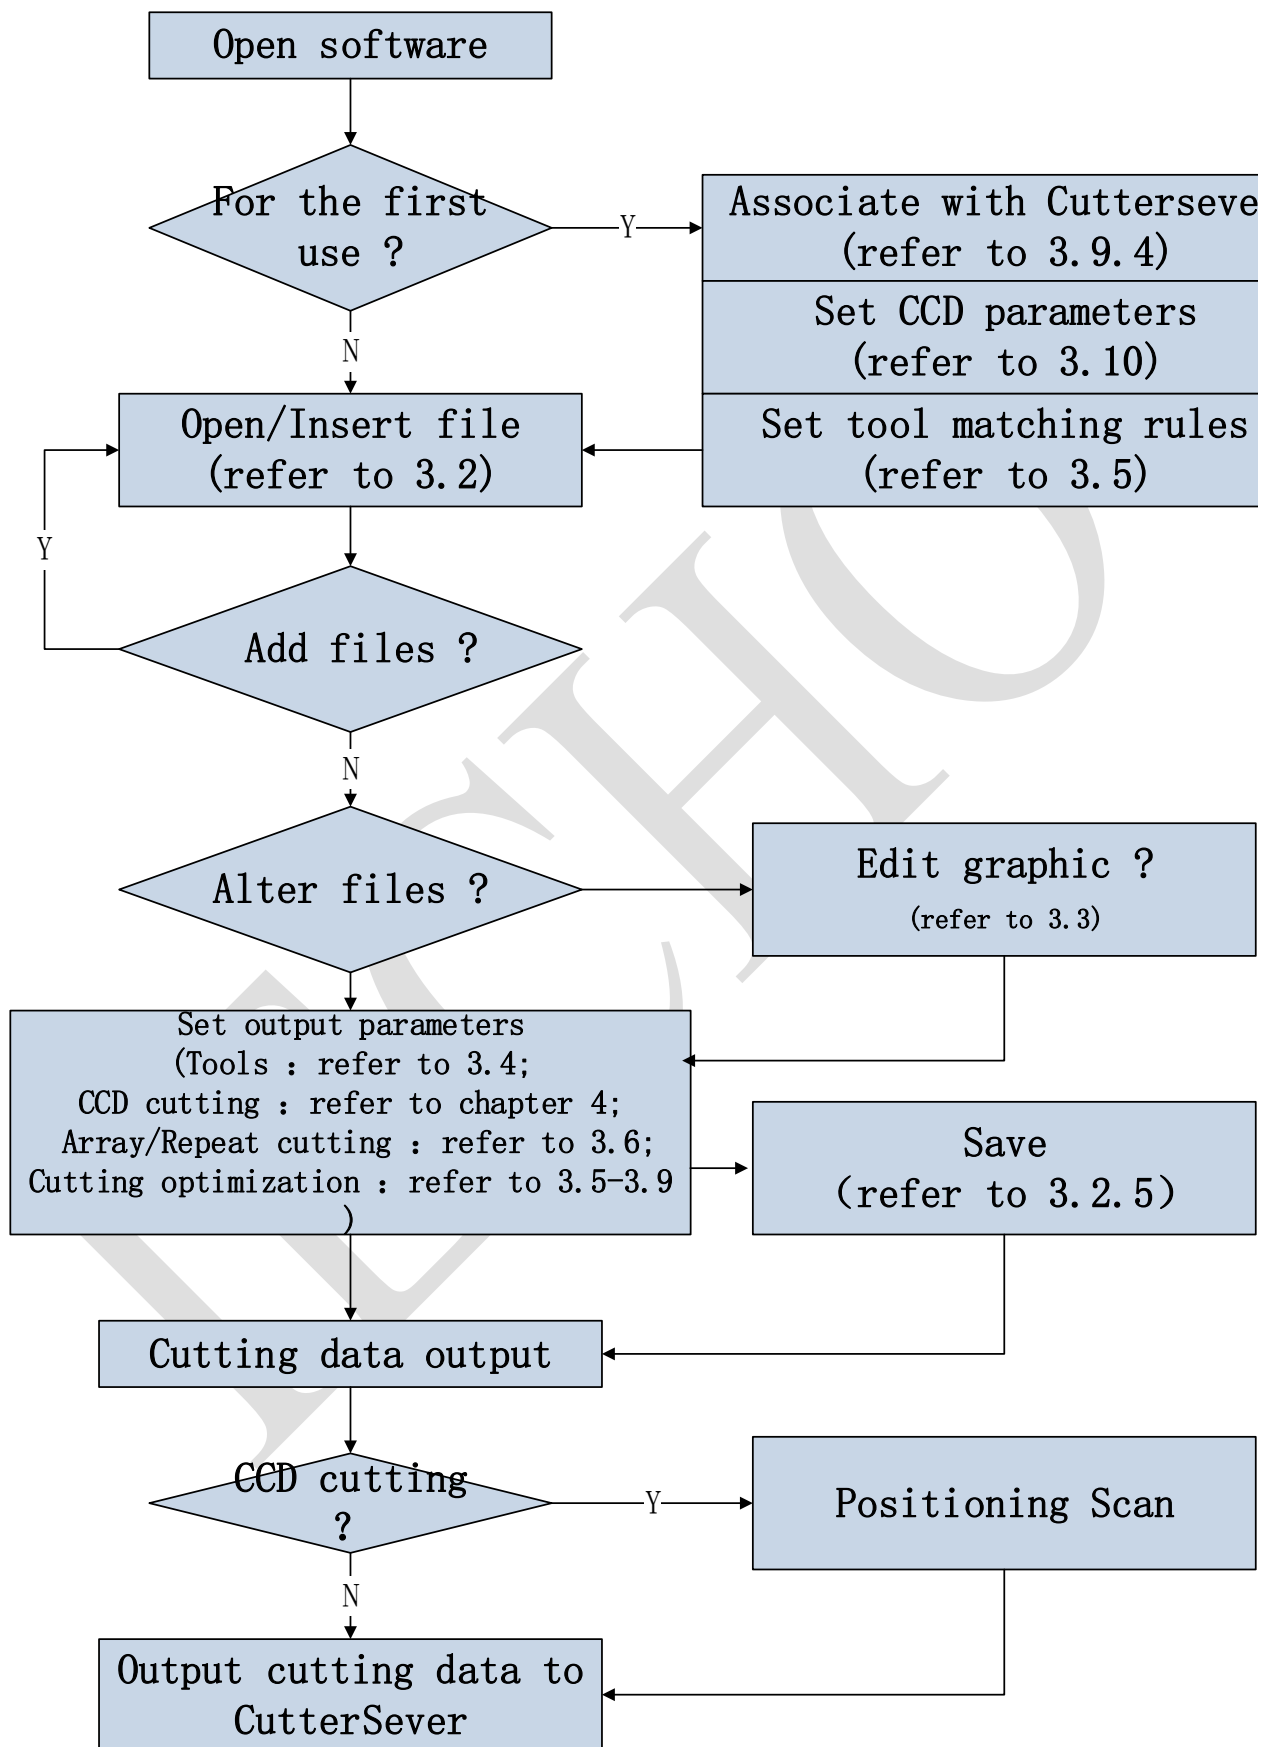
Open software

For the first use ?

Y

Associate with Cutterseve
(refer to 3.9.4)

Set CCD parameters
(refer to 3.10)

Set tool matching rules
(refer to 3.5)

N

Open/Insert file
(refer to 3.2)

Y

Add files ?

N

Alter files ?

Edit graphic ?
(refer to 3.3)

Set output parameters
(Tools : refer to 3.4;
CCD cutting : refer to chapter 4;
Array/Repeat cutting : refer to 3.6;
Cutting optimization : refer to 3.5-3.9
)

Save
(refer to 3.2.5)

Cutting data output

CCD cutting ?

Y

Positioning Scan

N

Output cutting data to CutterSever